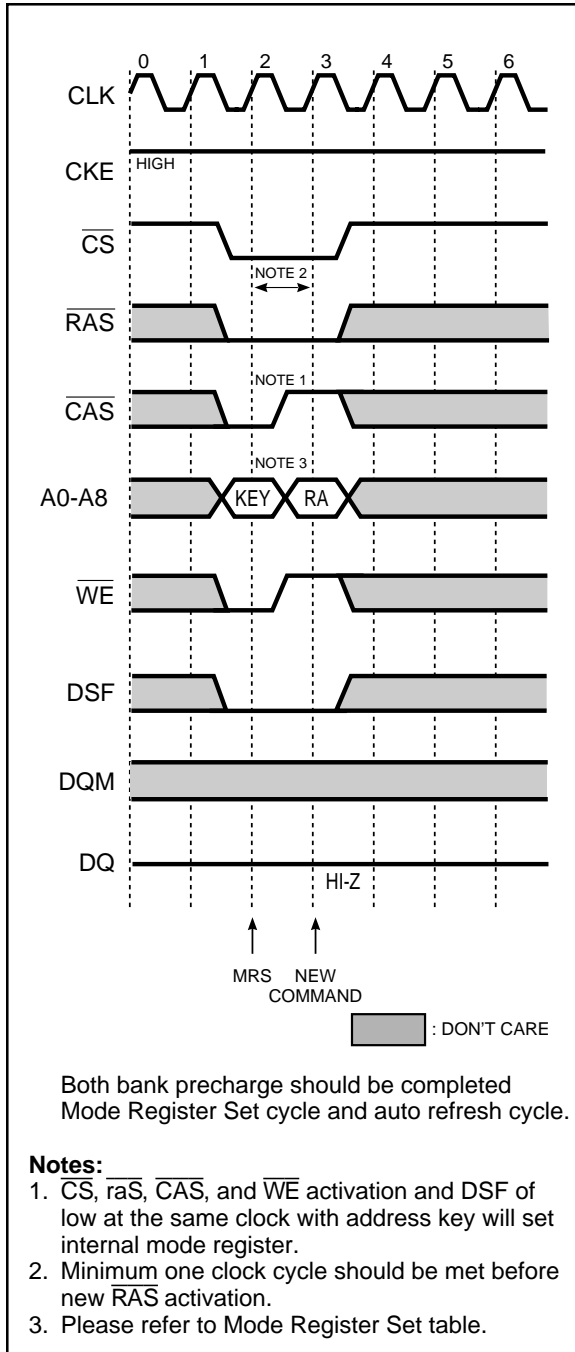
0 1 2 3 4 5 6

CLK

CKE HIGH

$\overline{CS}$

NOTE 2

$\overline{RAS}$

NOTE 1

$\overline{CAS}$

NOTE 3

A0-A8 KEY RA

$\overline{WE}$

DSF

DQM

DQ HI-Z

MRS NEW COMMAND

: DON'T CARE

Both bank precharge should be completed Mode Register Set cycle and auto refresh cycle.

Notes:
1. $\overline{CS}$, $\overline{raS}$, $\overline{CAS}$, and $\overline{WE}$ activation and DSF of low at the same clock with address key will set internal mode register.
2. Minimum one clock cycle should be met before new $\overline{RAS}$ activation.
3. Please refer to Mode Register Set table.